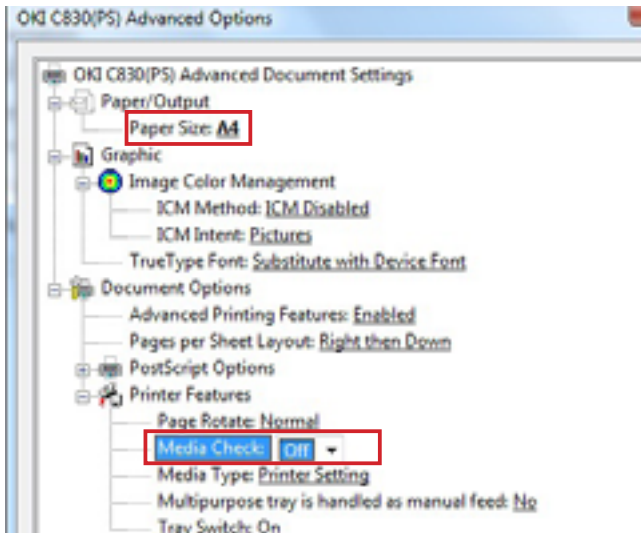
OKI C830(PS) Advanced Options

OKI C830(PS) Advanced Document Settings
Paper/Output
Paper Size: A4
Graphic
Image Color Management
ICM Method: ICM Disabled
ICM Intent: Pictures
TrueType Font: Substitute with Device Font
Document Options
Advanced Printing Features: Enabled
Pages per Sheet Layout: Right then Down
PostScript Options
Printer Features
Page Rotate: Normal
Media Check: Off
Media Type: Printer Setting
Multipurpose tray is handled as manual feed: No
Tray Switch: On